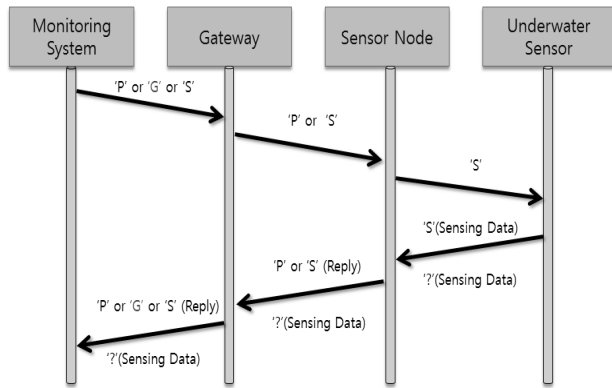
Monitoring System

Gateway

Sensor Node

Underwater Sensor

'P' or 'G' or 'S'

'P' or 'S'

'S'

'S'(Sensing Data)

'P' or 'S' (Reply)

'?'(Sensing Data)

'P' or 'G' or 'S' (Reply)

'?'(Sensing Data)

'?'(Sensing Data)